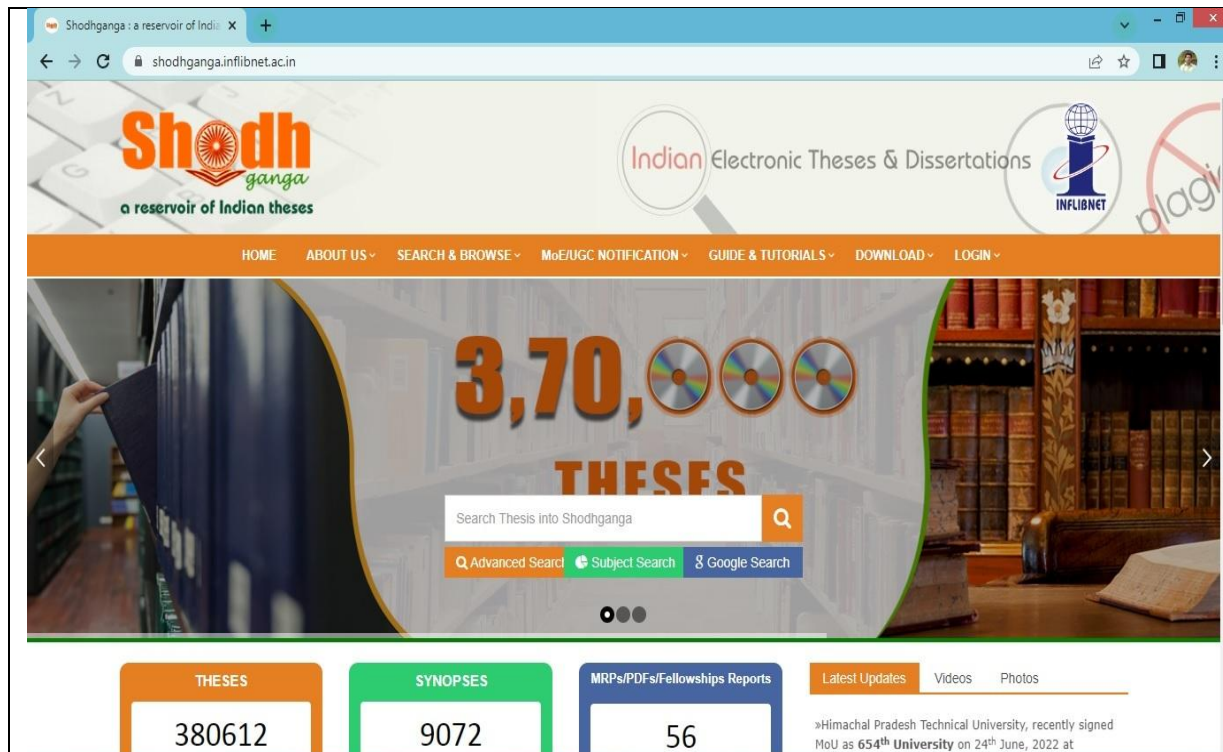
Shodhganga : a reservoir of India ×
shodhganga.inflibnet.ac.in

Shodh ganga
a reservoir of Indian theses

Indian Electronic Theses & Dissertations

INFLIBNET

plagi

HOME ABOUT US SEARCH & BROWSE MoE/UGC NOTIFICATION GUIDE & TUTORIALS DOWNLOAD LOGIN

3,70,000
THESES

Search Thesis into Shodhganga

Advanced Search Subject Search Google Search

THESES
380612

SYNOPSES
9072

MRPs/PDFs/Fellowships Reports
56

Latest Updates Videos Photos

»Himachal Pradesh Technical University, recently signed MoU as **654th University** on 24th June, 2022 at